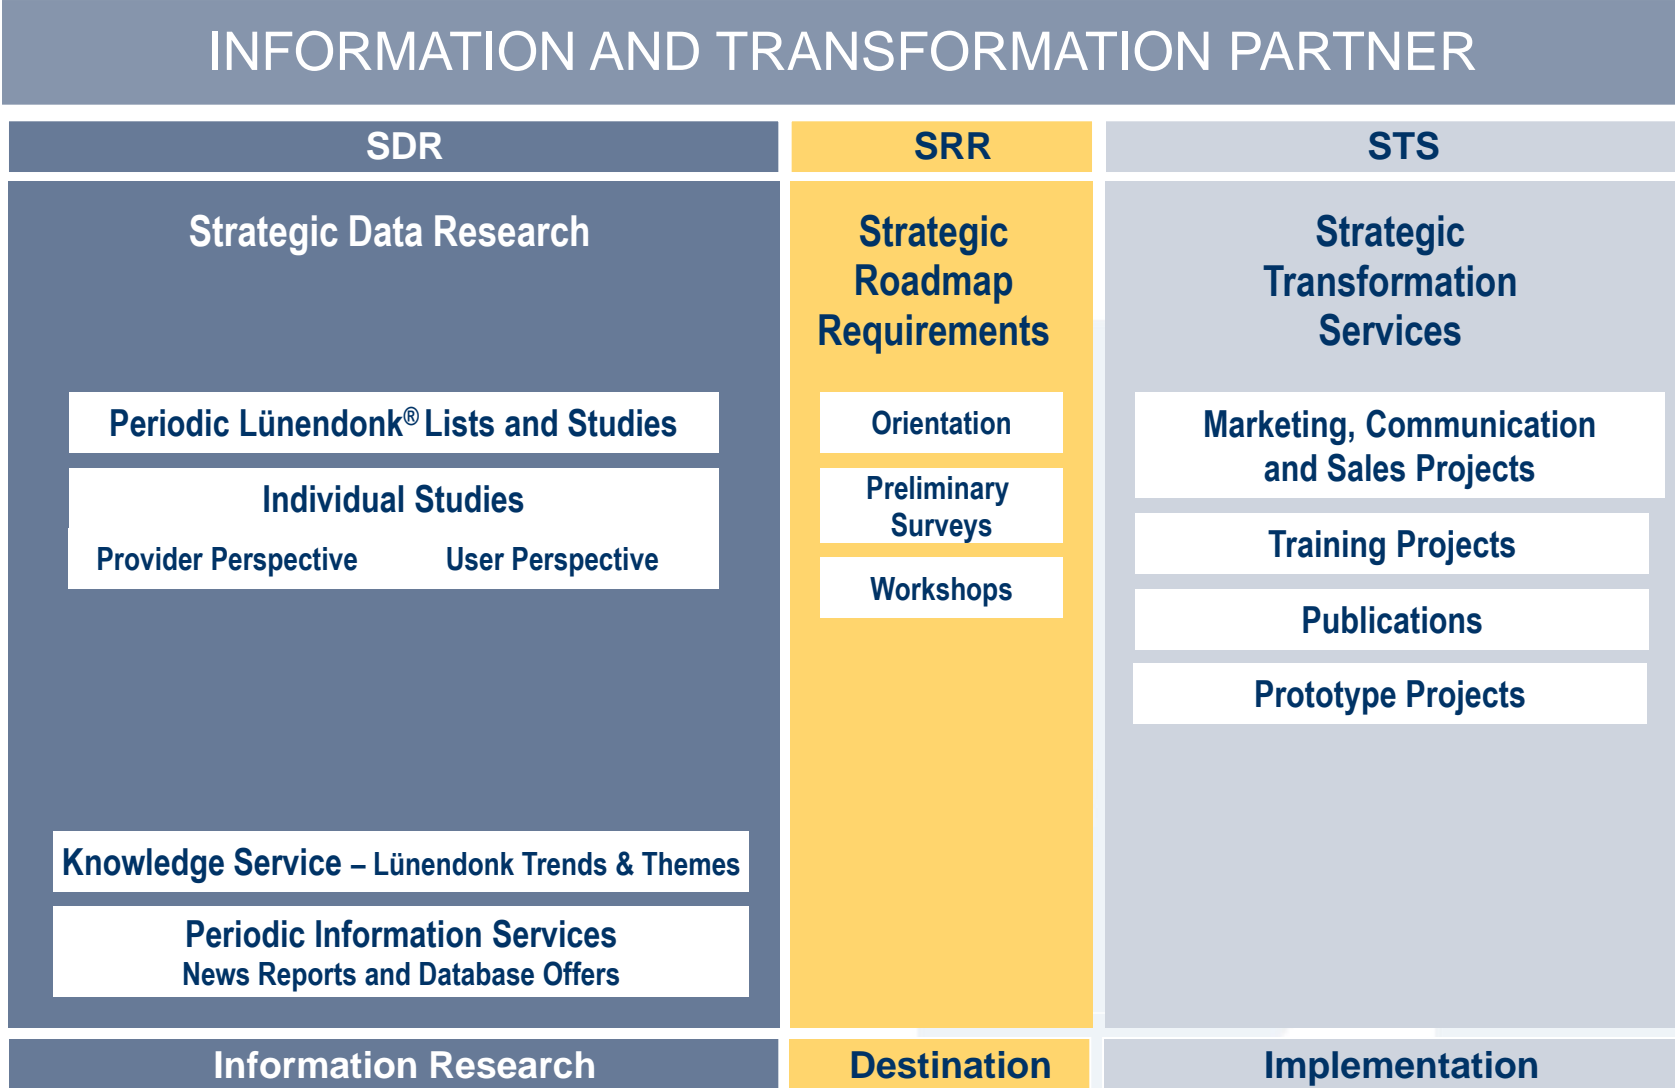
INFORMATION AND TRANSFORMATION PARTNER

SDR

Strategic Data Research

Periodic Lünendonk® Lists and Studies

Individual Studies

Provider Perspective

User Perspective

Knowledge Service – Lünendonk Trends & Themes

Periodic Information Services
News Reports and Database Offers

Information Research

SRR

Strategic Roadmap Requirements

Orientation

Preliminary Surveys

Workshops

Destination

STS

Strategic Transformation Services

Marketing, Communication and Sales Projects

Training Projects

Publications

Prototype Projects

Implementation